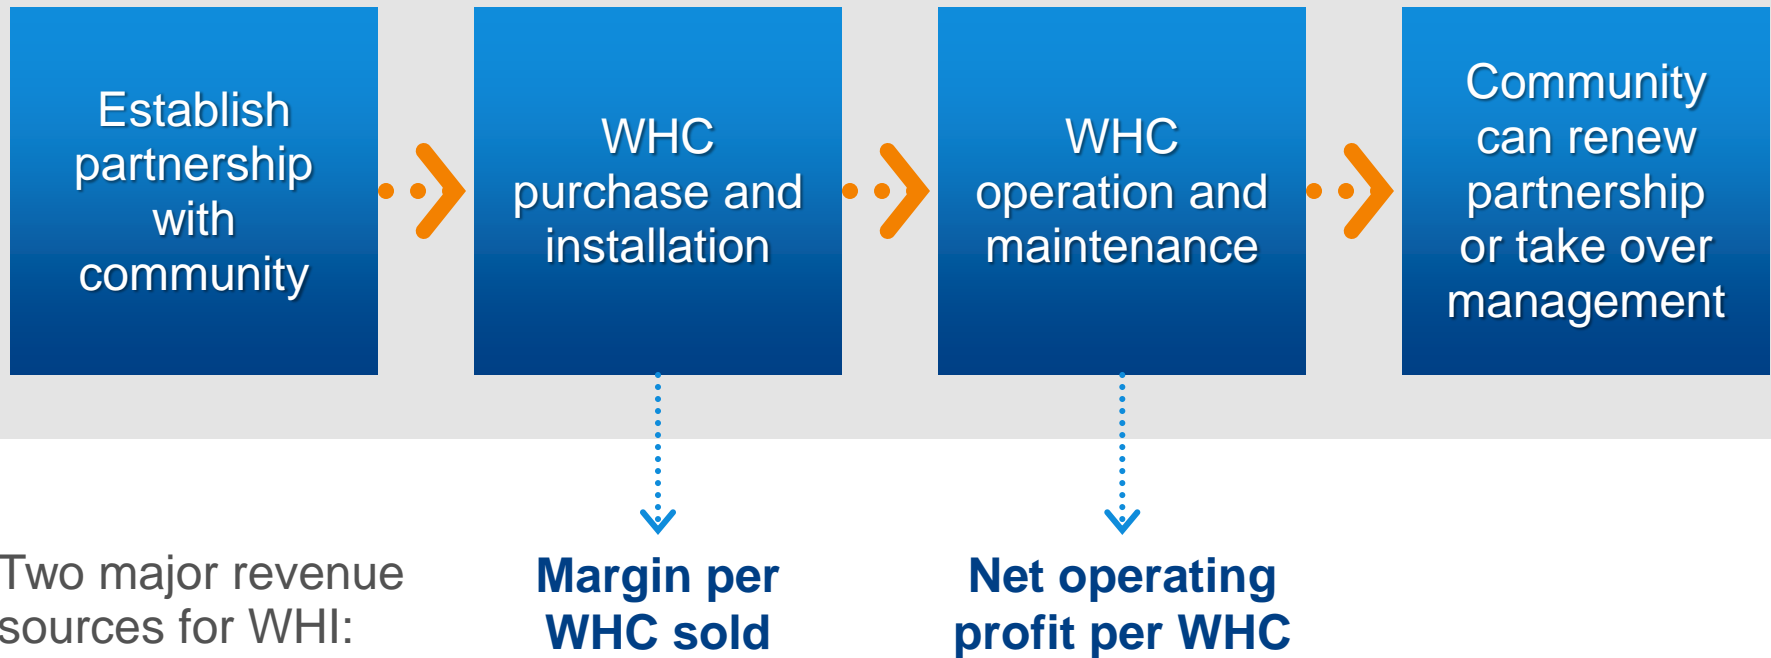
Establish partnership with community

WHC purchase and installation

WHC operation and maintenance

Community can renew partnership or take over management

Two major revenue sources for WHI:

Margin per WHC sold

Net operating profit per WHC